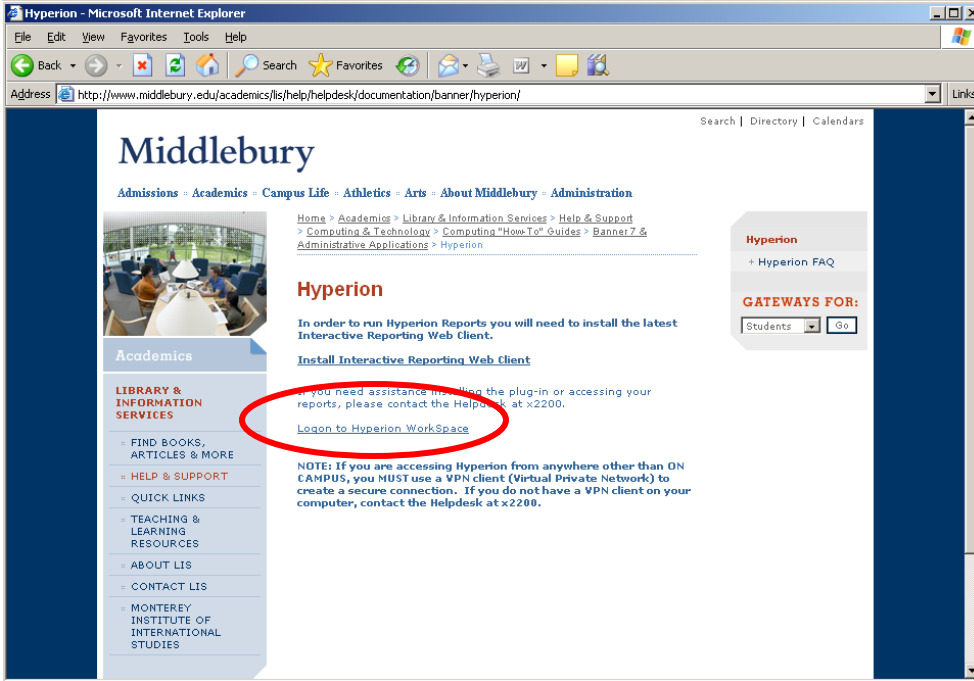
Hyperion - Microsoft Internet Explorer

File Edit View Favorites Tools Help

Back Search Favorites

Address http://www.middlebury.edu/academics/lis/help/helpdesk/documentation/banner/hyperion/

Links

Search | Directory | Calendars

Middlebury

Admissions Academics Campus Life Athletics Arts About Middlebury Administration

Home > Academics > Library & Information Services > Help & Support > Computing & Technology > Computing "How-To" Guides > Banner 7 & Administrative Applications > Hyperion

Hyperion

In order to run Hyperion Reports you will need to install the latest Interactive Reporting Web Client.

Install Interactive Reporting Web Client

If you need assistance installing the plug-in or accessing your reports, please contact the Helpdesk at x2200.

Logon to Hyperion WorkSpace

NOTE: If you are accessing Hyperion from anywhere other than ON CAMPUS, you MUST use a VPN client (Virtual Private Network) to create a secure connection. If you do not have a VPN client on your computer, contact the Helpdesk at x2200.

Academics

LIBRARY & INFORMATION SERVICES

FIND BOOKS, ARTICLES & MORE

HELP & SUPPORT

QUICK LINKS

TEACHING & LEARNING RESOURCES

ABOUT LIS

CONTACT LIS

MONTEREY INSTITUTE OF INTERNATIONAL STUDIES

Hyperion

+ Hyperion FAQ

GATEWAYS FOR:

Students Go